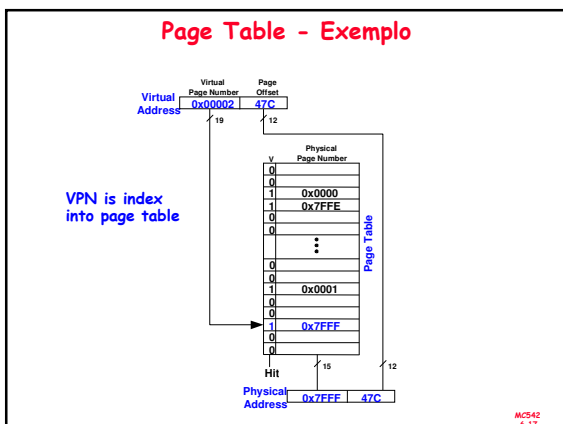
Page Table - Exemplo

Virtual Address

Virtual Page Number

Page Offset

0x00002

47C

19

12

VPN is index into page table

| V | Physical Page Number |
|---|---|
| 0 | |
| 0 | |
| 1 | 0x0000 |
| 1 | 0x7FFE |
| 0 | |
| 0 | |
| | ⋮ |
| 0 | |
| 0 | |
| 1 | 0x0001 |
| 0 | |
| 0 | |
| 1 | 0x7FFF |
| 0 | |
| 0 | |

Page Table

Hit

15

12

Physical Address

0x7FFF

47C

MC542
6.17